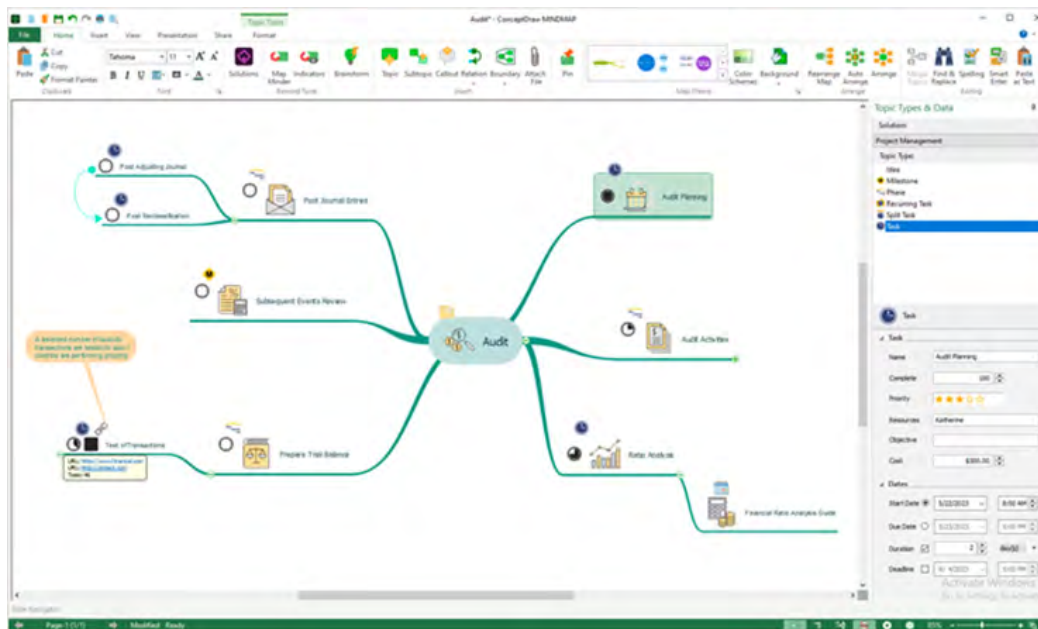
Topic Tools
Audit* - ConceptDraw MINDMAP
File Home Insert View Presentation Share Format
Paste Cut Copy Format Painter
Clipboard
Tahoma 11
B I U
Font
Solutions Map Minder Indicators
Remind Tools
Brainstorm Topic Subtopic Callout Relation Boundary Attach File Pin
Insert
Map Theme
Color Schemes Background
Rearrange Map Auto Arrange Arrange
Arrange
Merge Topics Find & Replace Spelling Smart Enter Paste as Text
Editing

Post Adjusting Journal
Post Reclassification
Post Journal Entries
Subsequent Events Review
Audit
Audit Planning
Audit Activities
Ratio Analysis
Financial Ratio Analysis Guide
Prepare Trial Balance
Test of Transactions
A detailed review of specific transactions are needed to spot if checks are performing properly
Totals: 46

Topic Types & Data
Solution
Project Management
Topic Type
Idea
Milestone
Phase
Recurring Task
Split Task
Task

Task
Task
Name Audit Planning
Complete 100
Priority
Resources Katherine
Objective
Cost $300.00
Dates
Start Date 5/22/2023 8:00 AM
Due Date 5/22/2023
Duration 2
Deadline 6/4/2023

Activate Windows
Go to Settings to activate Windows.

Slide Navigation
Page-1 (1/1) Modified Ready